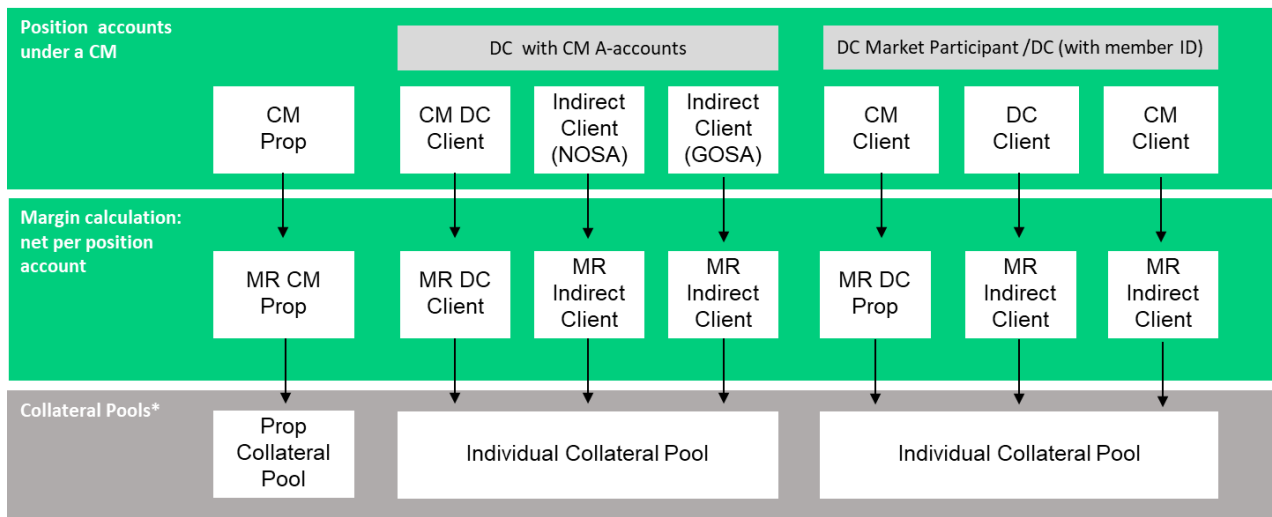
Position accounts under a CM

DC with CM A-accounts

DC Market Participant /DC (with member ID)

CM Prop

CM DC Client

Indirect Client (NOSA)

Indirect Client (GOSA)

CM Client

DC Client

CM Client

Margin calculation: net per position account

MR CM Prop

MR DC Client

MR Indirect Client

MR Indirect Client

MR DC Prop

MR Indirect Client

MR Indirect Client

Collateral Pools*

Prop Collateral Pool

Individual Collateral Pool

Individual Collateral Pool